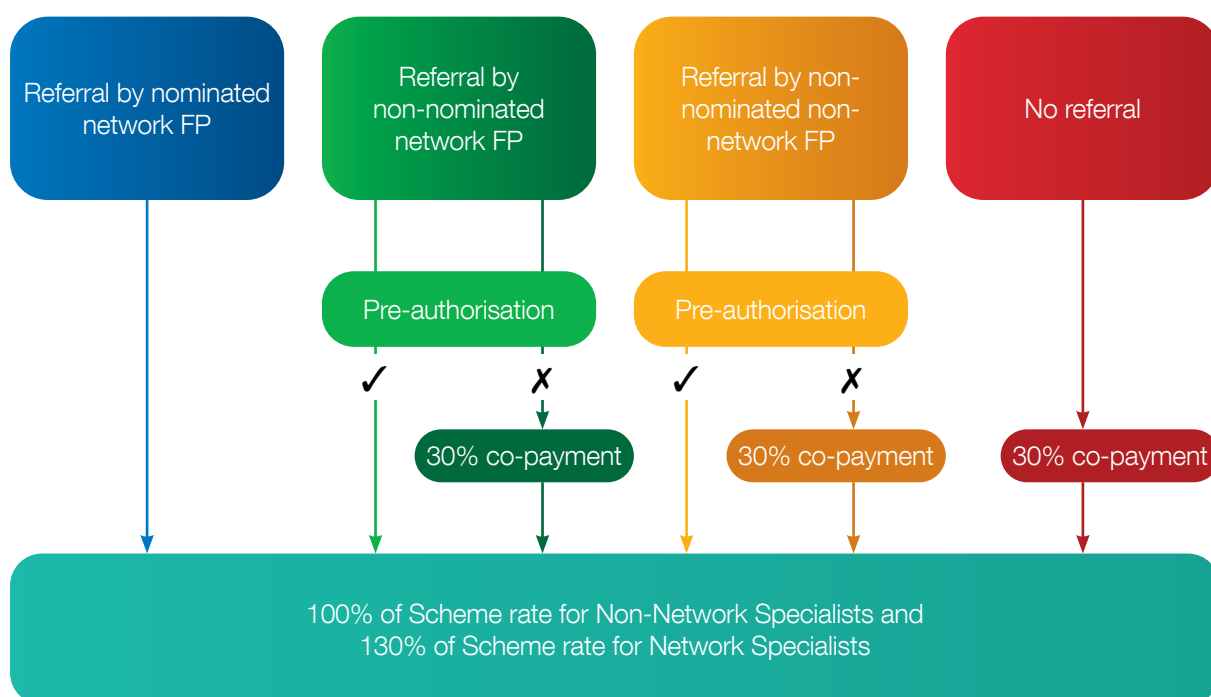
Referral by nominated network FP

Referral by non-nominated network FP

Referral by non-nominated non-network FP

No referral

Pre-authorisation

Pre-authorisation

✓

✗

✓

✗

30% co-payment

30% co-payment

30% co-payment

100% of Scheme rate for Non-Network Specialists and 130% of Scheme rate for Network Specialists